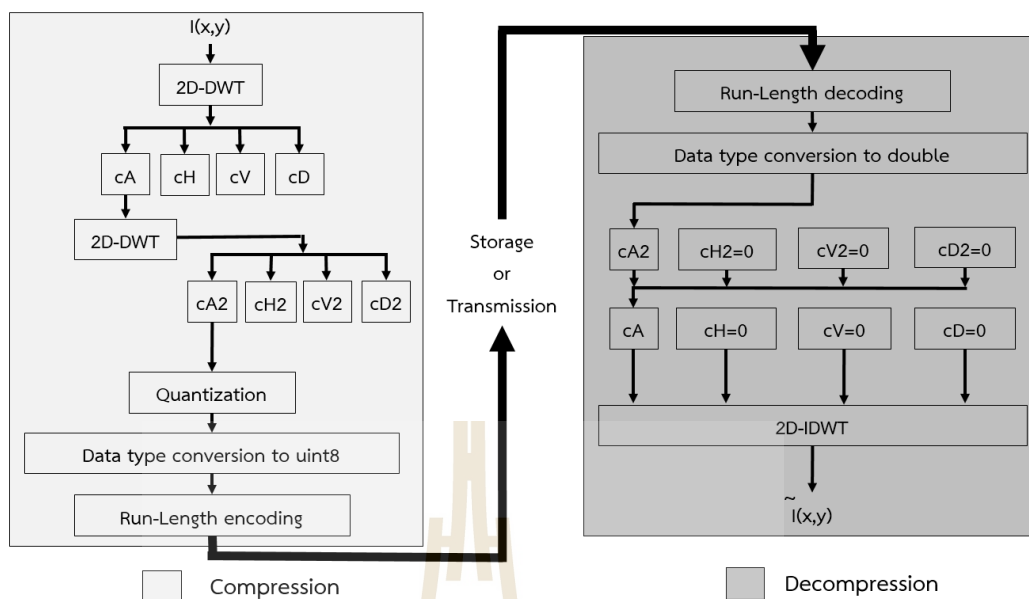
I(x,y)

2D-DWT

cA

cH

cV

cD

2D-DWT

cA2

cH2

cV2

cD2

Quantization

Data type conversion to uint8

Run-Length encoding

Storage
or
Transmission

Run-Length decoding

Data type conversion to double

cA2

cH2=0

cV2=0

cD2=0

cA

cH=0

cV=0

cD=0

2D-IDWT

$\tilde{I}(x,y)$

Compression

Decompression